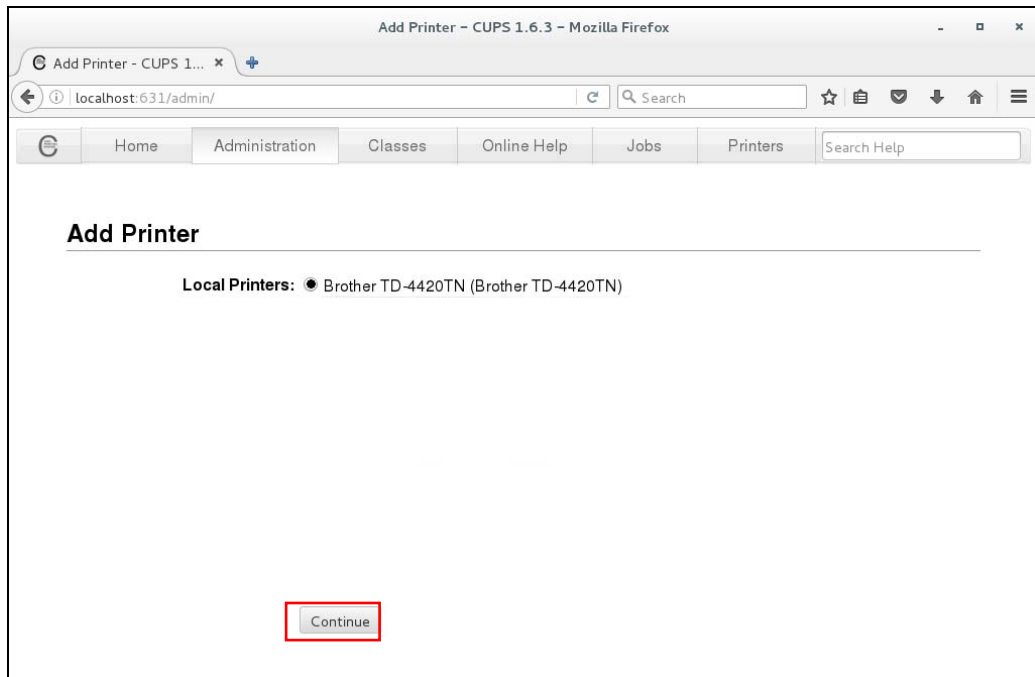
Add Printer – CUPS 1.6.3 – Mozilla Firefox

Add Printer - CUPS 1... ×

localhost:631/admin/

Search

Home | Administration | Classes | Online Help | Jobs | Printers | Search Help

Add Printer

Local Printers: Brother TD-4420TN (Brother TD-4420TN)

Continue